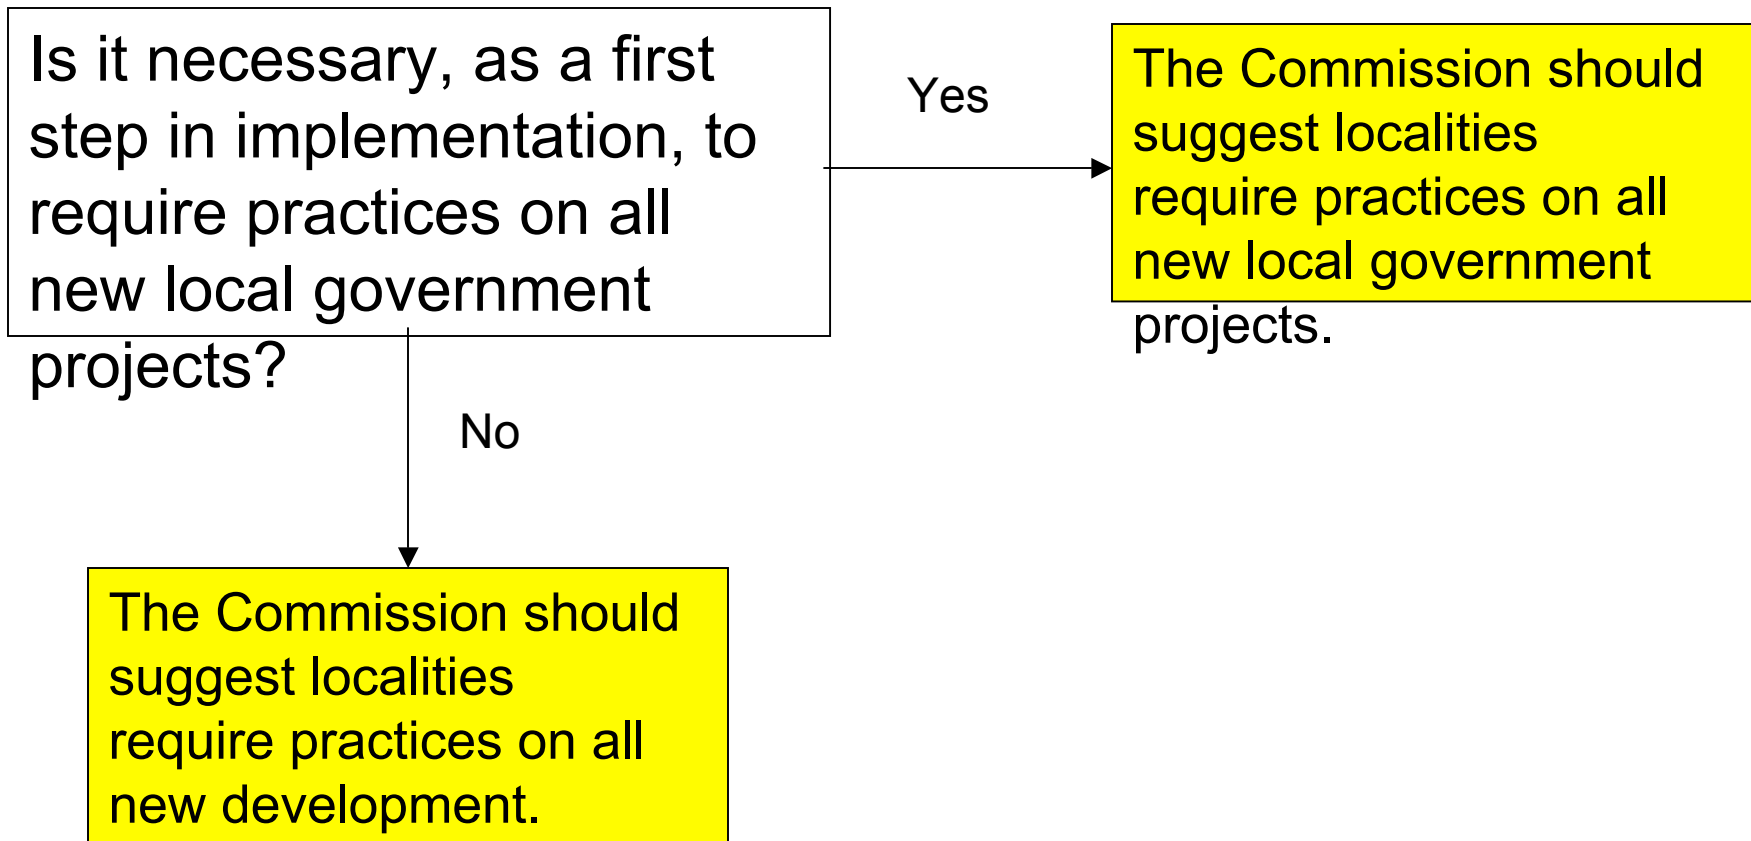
Is it necessary, as a first step in implementation, to require practices on all new local government projects?

Yes

The Commission should suggest localities require practices on all new local government projects.

No

The Commission should suggest localities require practices on all new development.